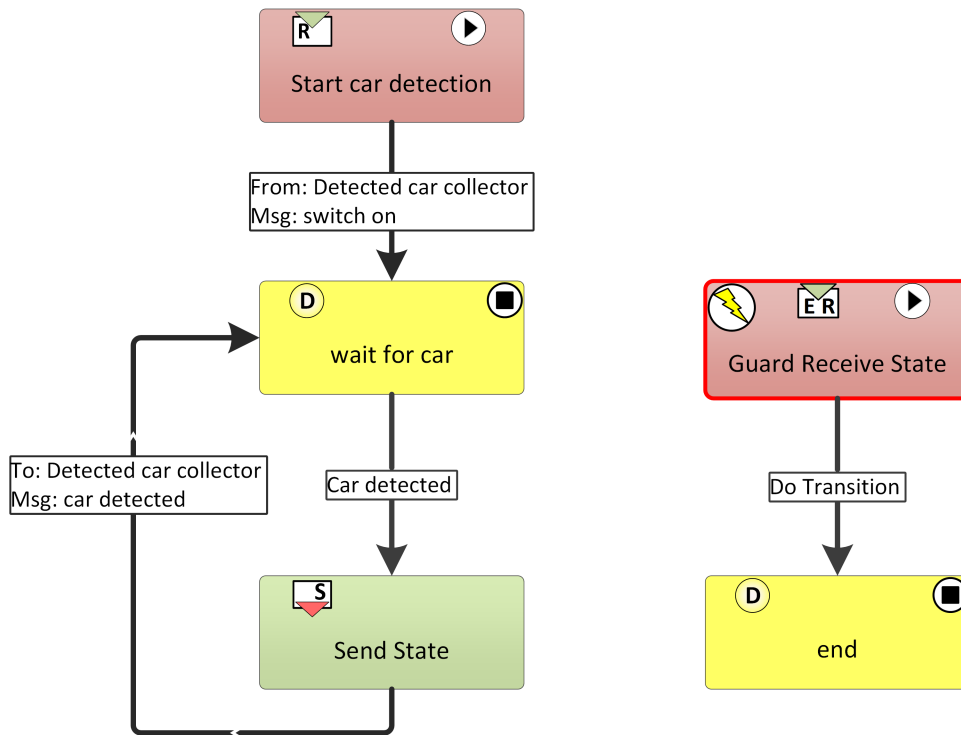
R

Start car detection

From: Detected car collector
Msg: switch on

D

wait for car

Car detected

S

Send State

To: Detected car collector
Msg: car detected

E R

Guard Receive State

Do Transition

D

end